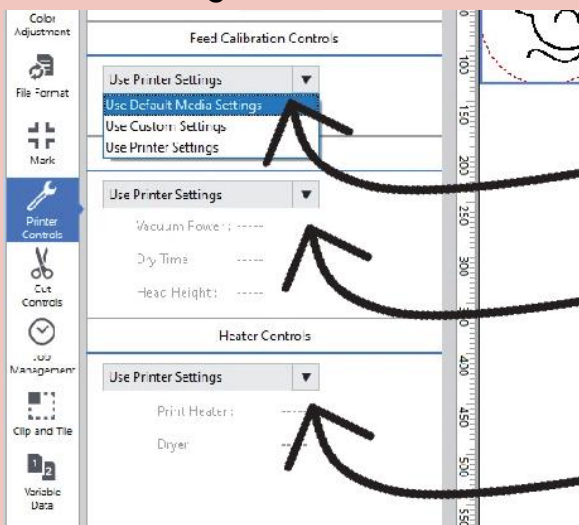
Color Adjustment

File Format

Mark

Printer Controls

Cut Controls

Job Management

Clip and Tile

Variable Data

Feed Calibration Controls

Use Printer Settings ▼

Use Default Media Settings
Use Custom Settings
Use Printer Settings

Use Printer Settings ▼

Vacuum Power: -----

Dry Time -----

Head Height: -----

Heater Controls

Use Printer Settings ▼

Print Heater: -----

Dryer -----

100
150
200
250
300
350
400
450
500
550